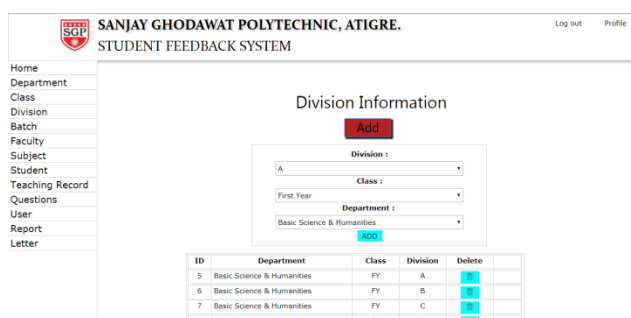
SGP

SANJAY GHODAWAT POLYTECHNIC, ATIGRE.
STUDENT FEEDBACK SYSTEM

Log out Profile

Home
Department
Class
Division
Batch
Faculty
Subject
Student
Teaching Record
Questions
User
Report
Letter

Division Information

Add

Division :
A
Class :
First Year
Department :
Basic Science & Humanities
ADD

| ID | Department | Class | Division | Delete |
|---|---|---|---|---|
| 5 | Basic Science & Humanities | FY | A | |
| 6 | Basic Science & Humanities | FY | B | |
| 7 | Basic Science & Humanities | FY | C | |